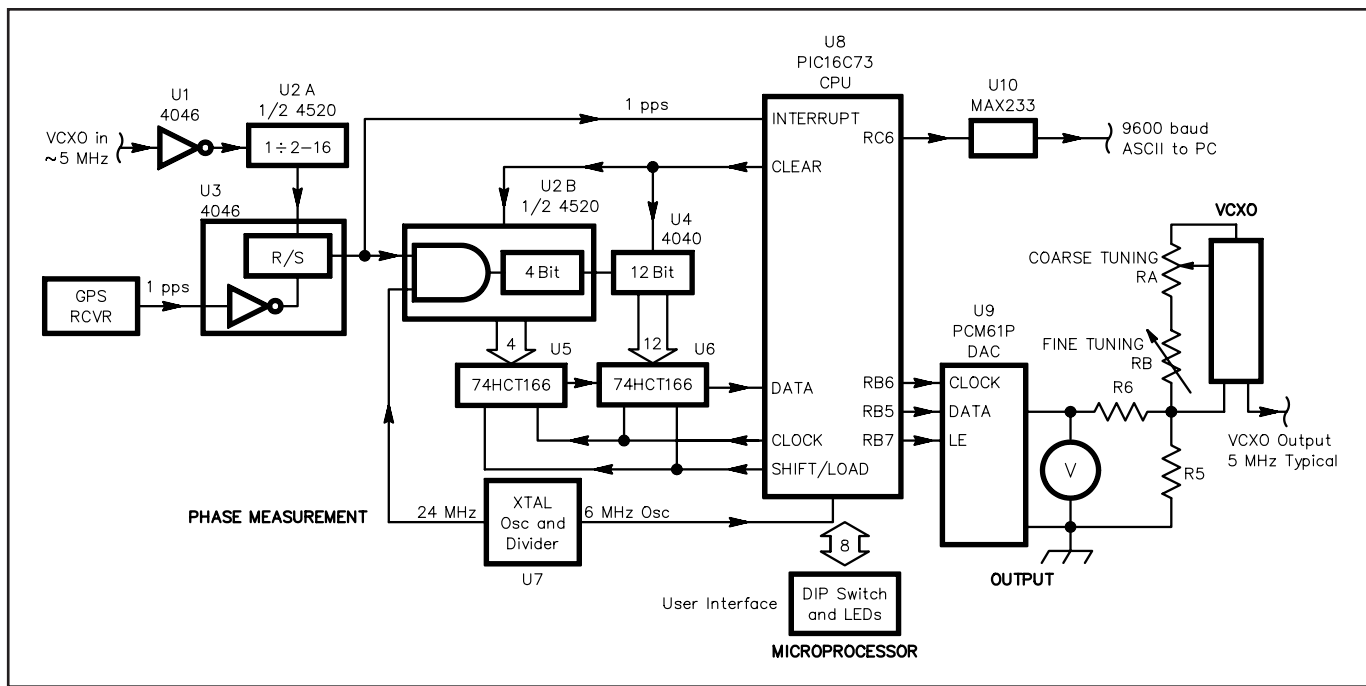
U1
4046

U2 A
1/2 4520

VCXO in
~5 MHz

$1 \div 2-16$

1 pps

U8
PIC16C73
CPU

INTERRUPT

RC6

U10
MAX233

9600 baud
ASCII to PC

CLEAR

U3
4046

U2 B
1/2 4520

U4
4040

VCXO

COARSE TUNING
RA

R/S

4 Bit

12 Bit

GPS
RCVR

1 pps

FINE TUNING
RB

U9
PCM61P
DAC

4

U5

12

U6

74HCT166

74HCT166

DATA

RB6

RB5

RB7

CLOCK

DATA

LE

R6

CLOCK

SHIFT/LOAD

V

R5

VCXO Output
5 MHz Typical

PHASE MEASUREMENT

24 MHz

XTAL
Osc and
Divider

6 MHz Osc

U7

8

User Interface

DIP Switch
and LEDs

MICROPROCESSOR

OUTPUT